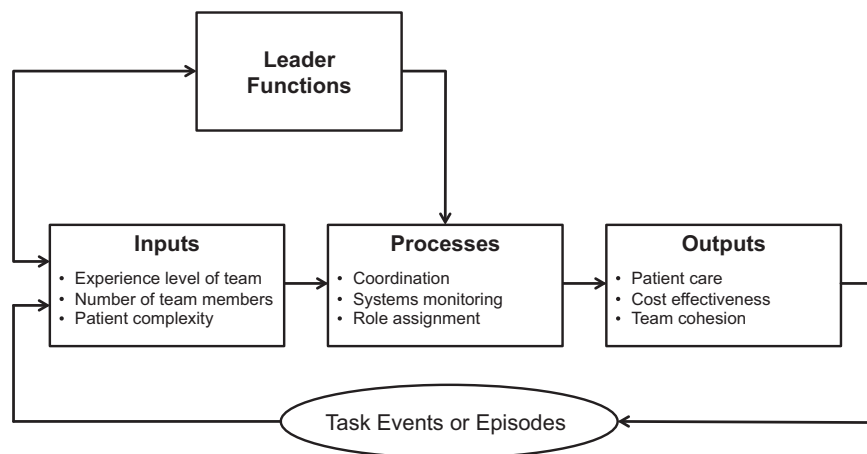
Leader Functions

Inputs
• Experience level of team
• Number of team members
• Patient complexity

Processes
• Coordination
• Systems monitoring
• Role assignment

Outputs
• Patient care
• Cost effectiveness
• Team cohesion

Task Events or Episodes